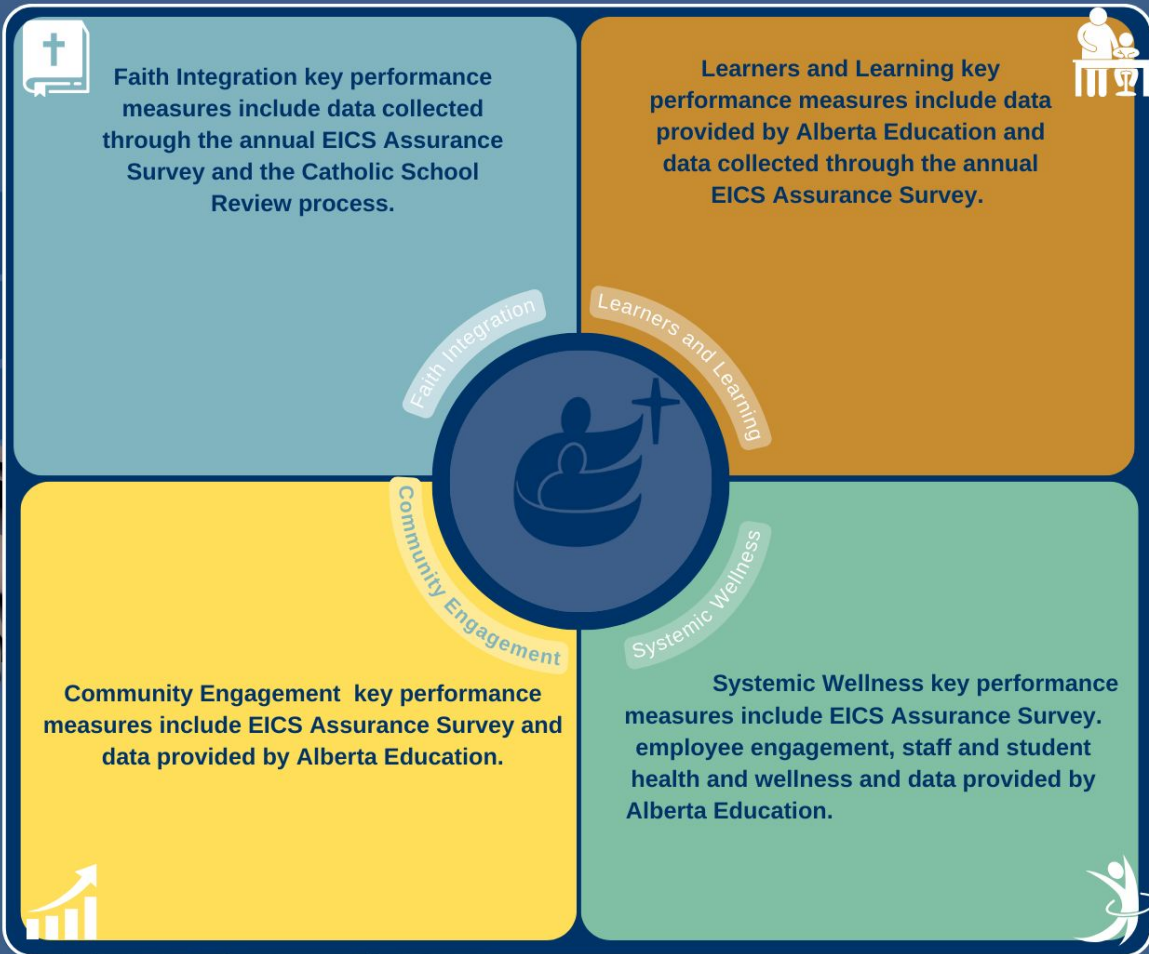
Faith Integration key performance measures include data collected through the annual EICS Assurance Survey and the Catholic School Review process.

Learners and Learning key performance measures include data provided by Alberta Education and data collected through the annual EICS Assurance Survey.

Faith Integration

Learners and Learning

Community Engagement

Systemic Wellness

Community Engagement key performance measures include EICS Assurance Survey and data provided by Alberta Education.

Systemic Wellness key performance measures include EICS Assurance Survey. employee engagement, staff and student health and wellness and data provided by Alberta Education.